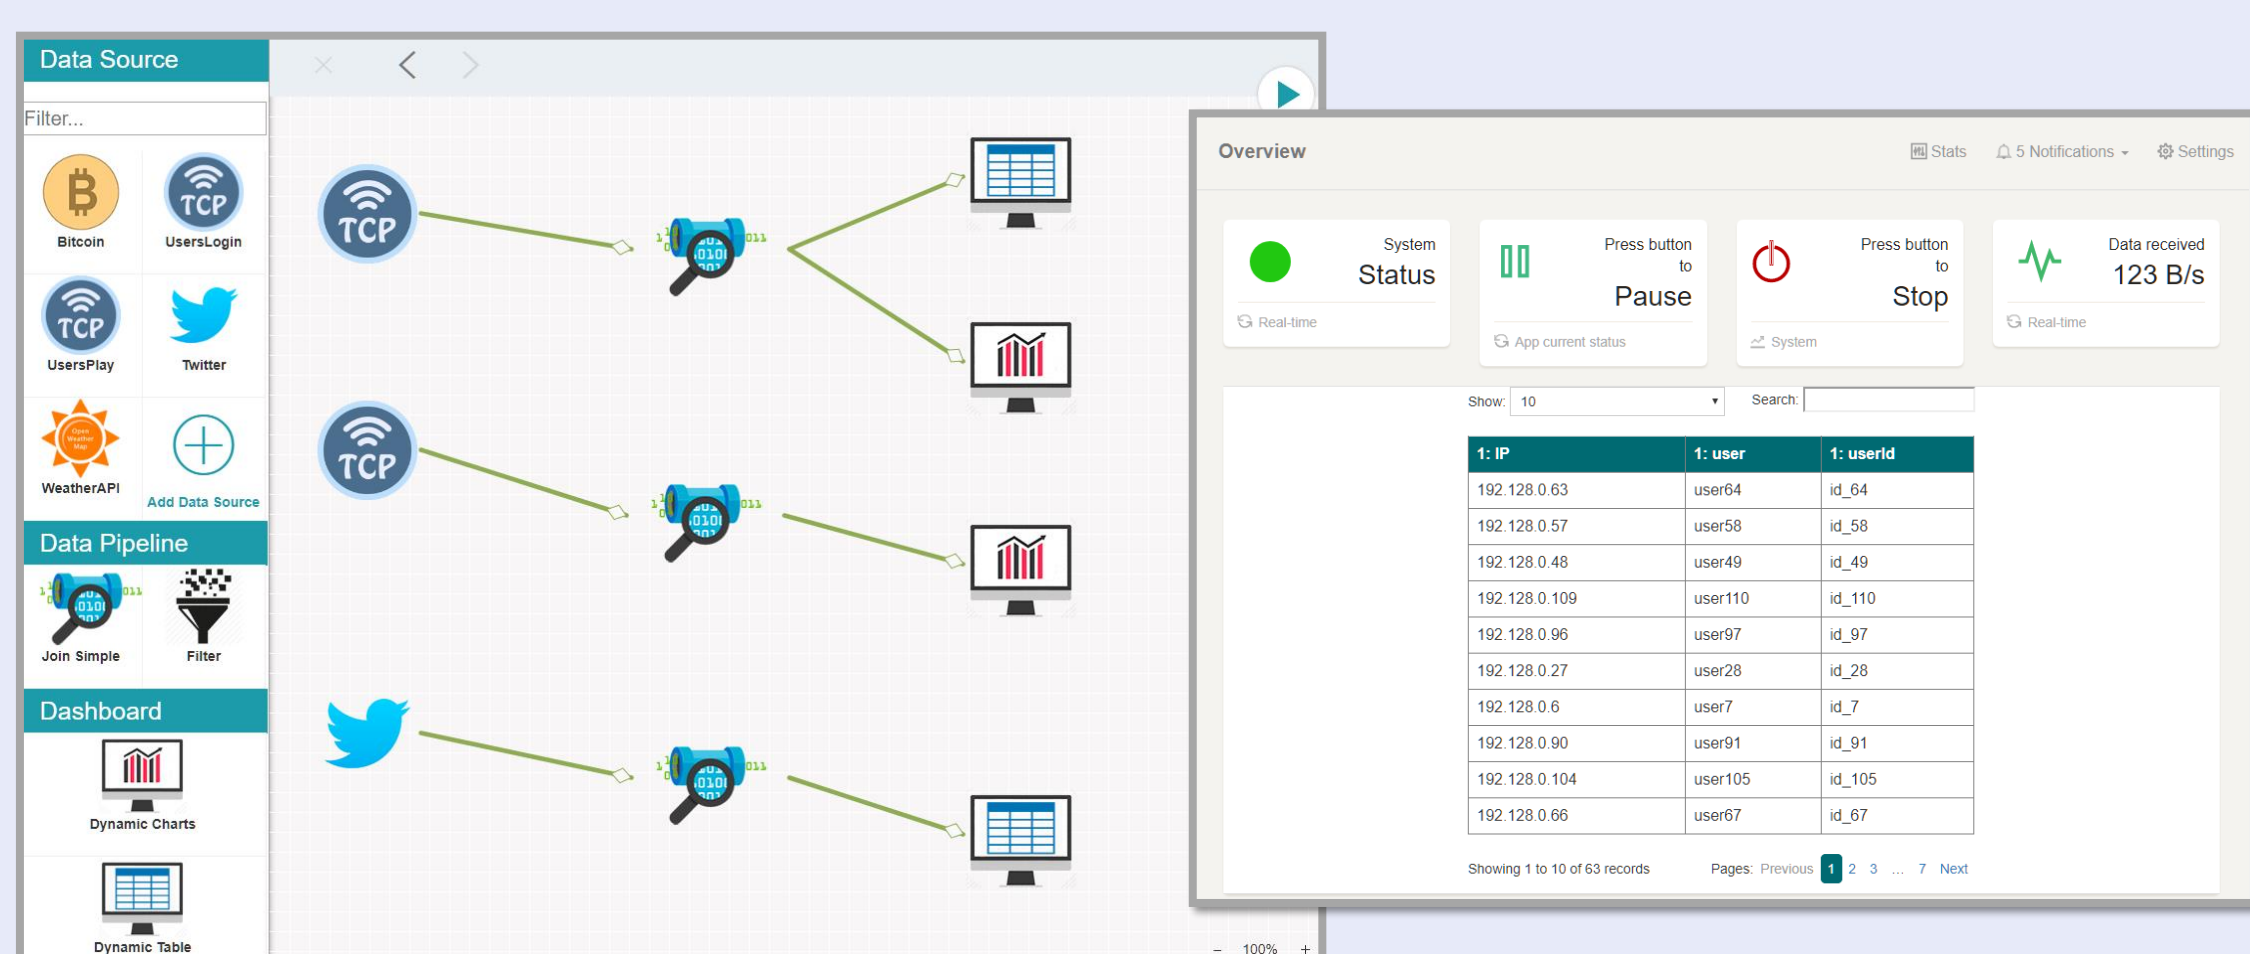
Data Source

Filter...

Bitcoin
UsersLogin
UsersPlay
Twitter
WeatherAPI
Add Data Source

Data Pipeline

Join Simple
Filter

Dashboard

Dynamic Charts
Dynamic Table

Overview

Stats 5 Notifications Settings

System Status
Real-time

Press button to Pause
App current status

Press button to Stop
System

Data received 123 B/s
Real-time

Show: 10 Search:

| 1: IP | 1: user | 1: userId |
|---|---|---|
| 192.128.0.63 | user64 | id_64 |
| 192.128.0.57 | user58 | id_58 |
| 192.128.0.48 | user49 | id_49 |
| 192.128.0.109 | user110 | id_110 |
| 192.128.0.96 | user97 | id_97 |
| 192.128.0.27 | user28 | id_28 |
| 192.128.0.6 | user7 | id_7 |
| 192.128.0.90 | user91 | id_91 |
| 192.128.0.104 | user105 | id_105 |
| 192.128.0.66 | user67 | id_67 |

Showing 1 to 10 of 63 records Pages: Previous 1 2 3 ... 7 Next

- 100% +